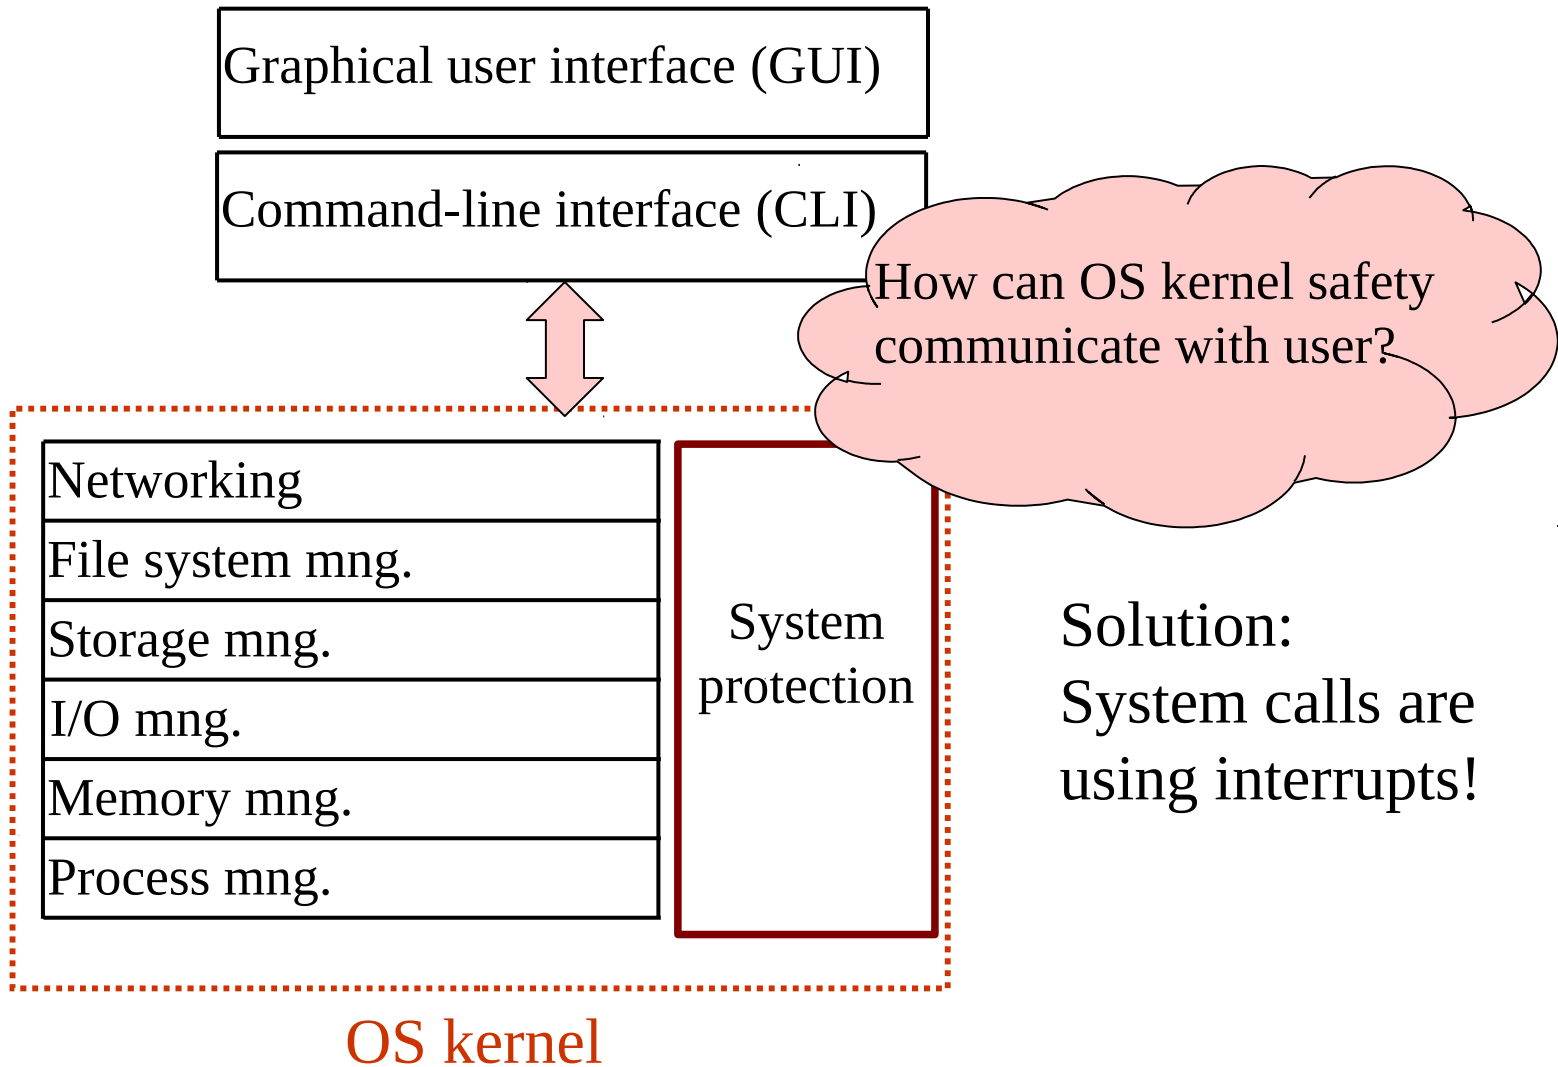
Graphical user interface (GUI)

Command-line interface (CLI)

How can OS kernel safety communicate with user?

Networking

File system mng.

Storage mng.

I/O mng.

Memory mng.

Process mng.

System protection

Solution:
System calls are using interrupts!

OS kernel